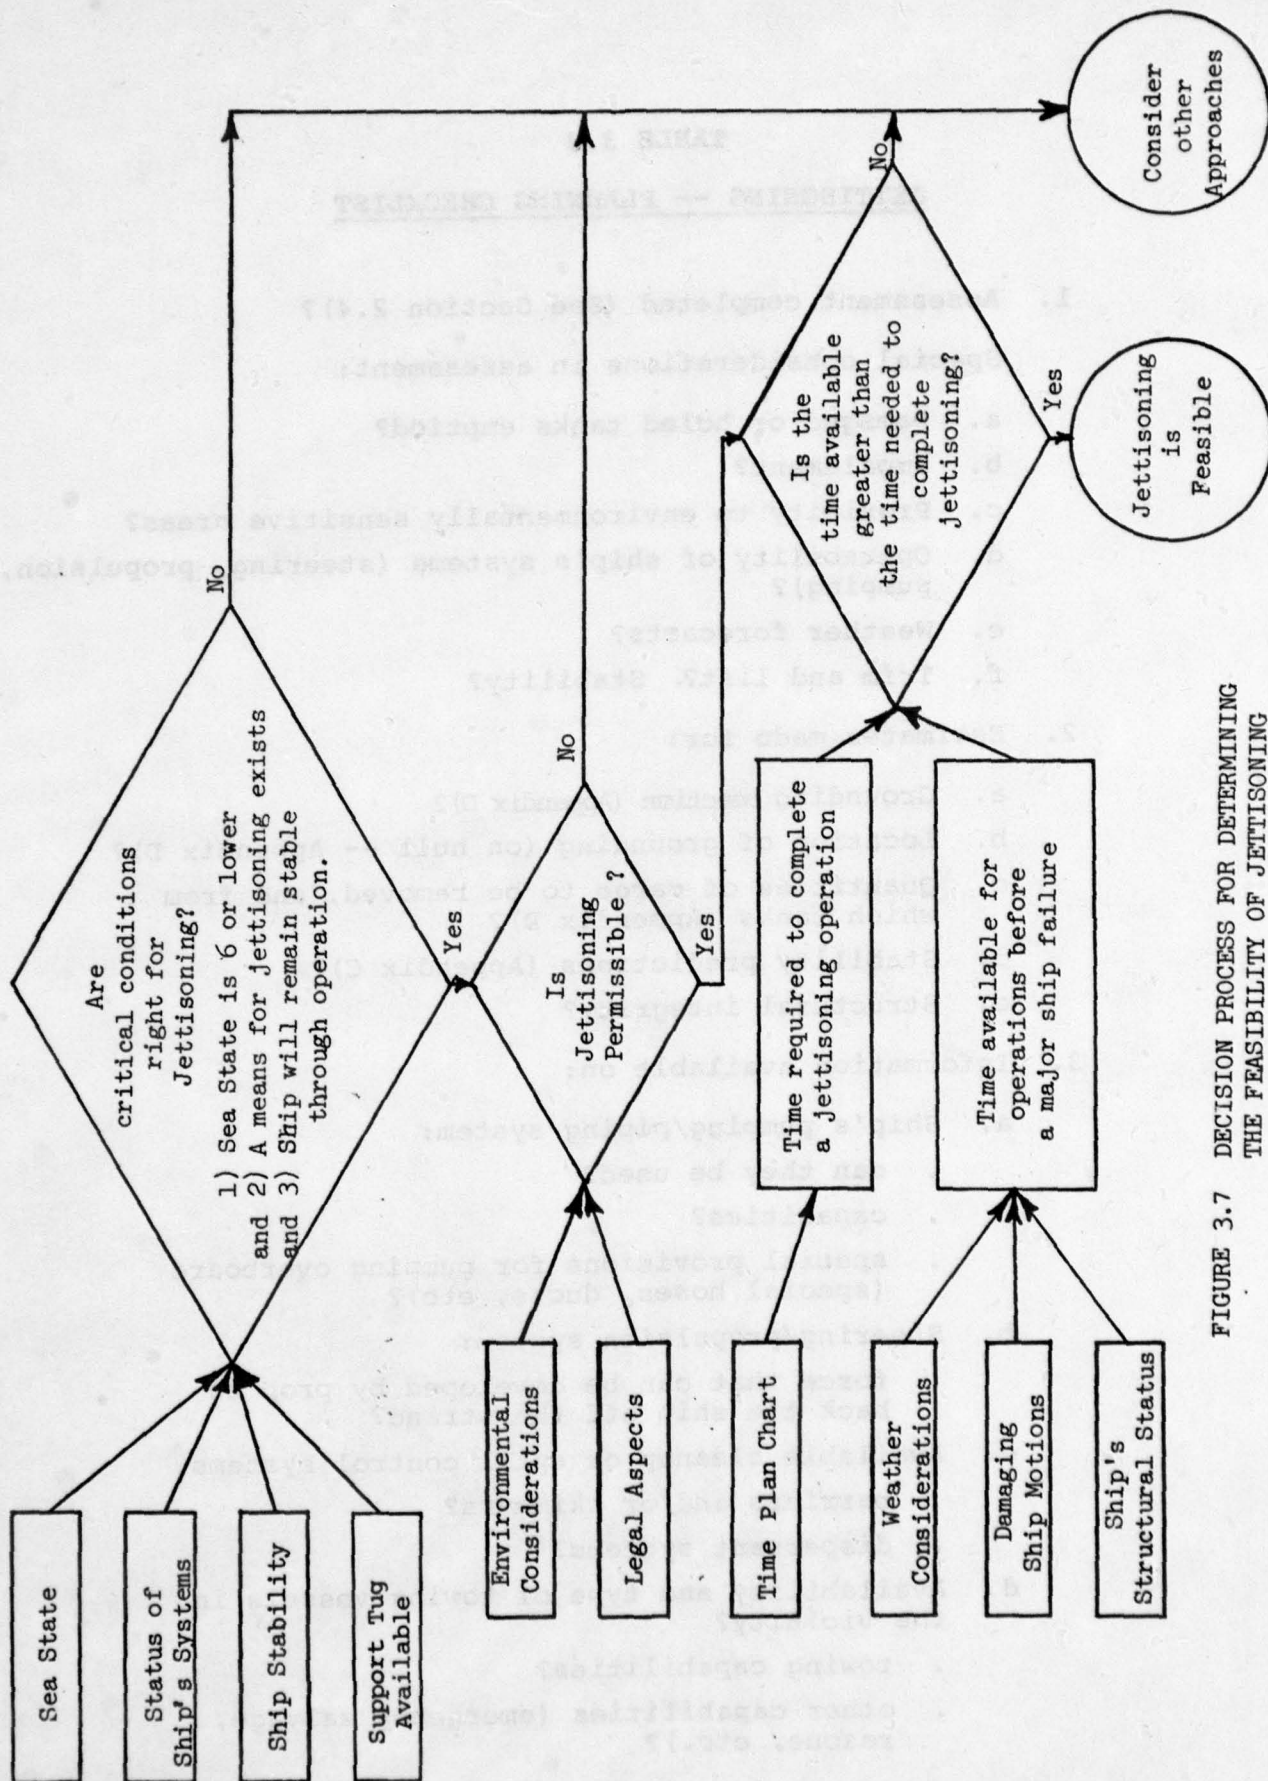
Sea State

Status of Ship's Systems

Ship Stability

Support Tug Available

Are critical conditions right for Jettisoning?

1) Sea State is 6 or lower and 2) A means for Jettisoning exists and 3) Ship will remain stable through operation.

No

Yes

Environmental Considerations

Legal Aspects

Is Jettisoning Permissible ?

No

Yes

Time Plan Chart

Weather Considerations

Time required to complete a Jettisoning operation

Damaging Ship Motions

Ship's Structural Status

Time available for operations before a major ship failure

Is the time available greater than the time needed to complete Jettisoning?

Yes

No

Jettisoning is Feasible

Consider other Approaches

FIGURE 3.7 DECISION PROCESS FOR DETERMINING THE FEASIBILITY OF JETTISONING